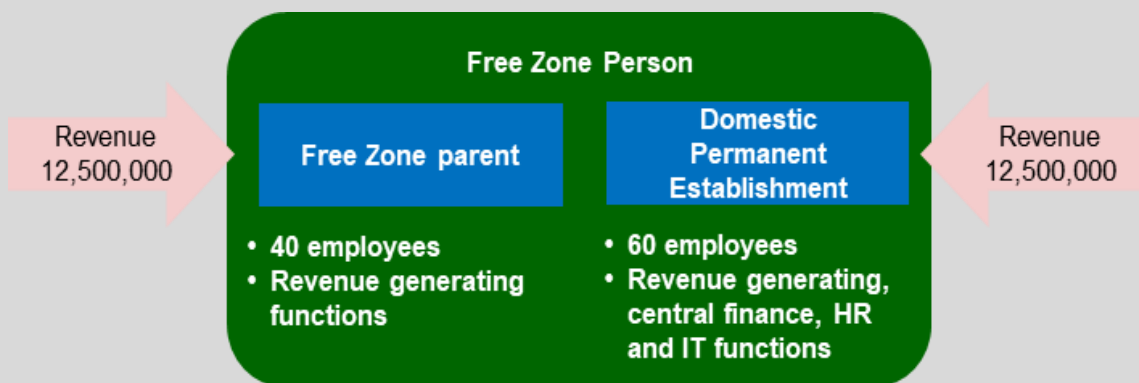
Revenue 12,500,000

Free Zone Person

Free Zone parent

- 40 employees
- Revenue generating functions

Domestic Permanent Establishment

- 60 employees
- Revenue generating, central finance, HR and IT functions

Revenue 12,500,000